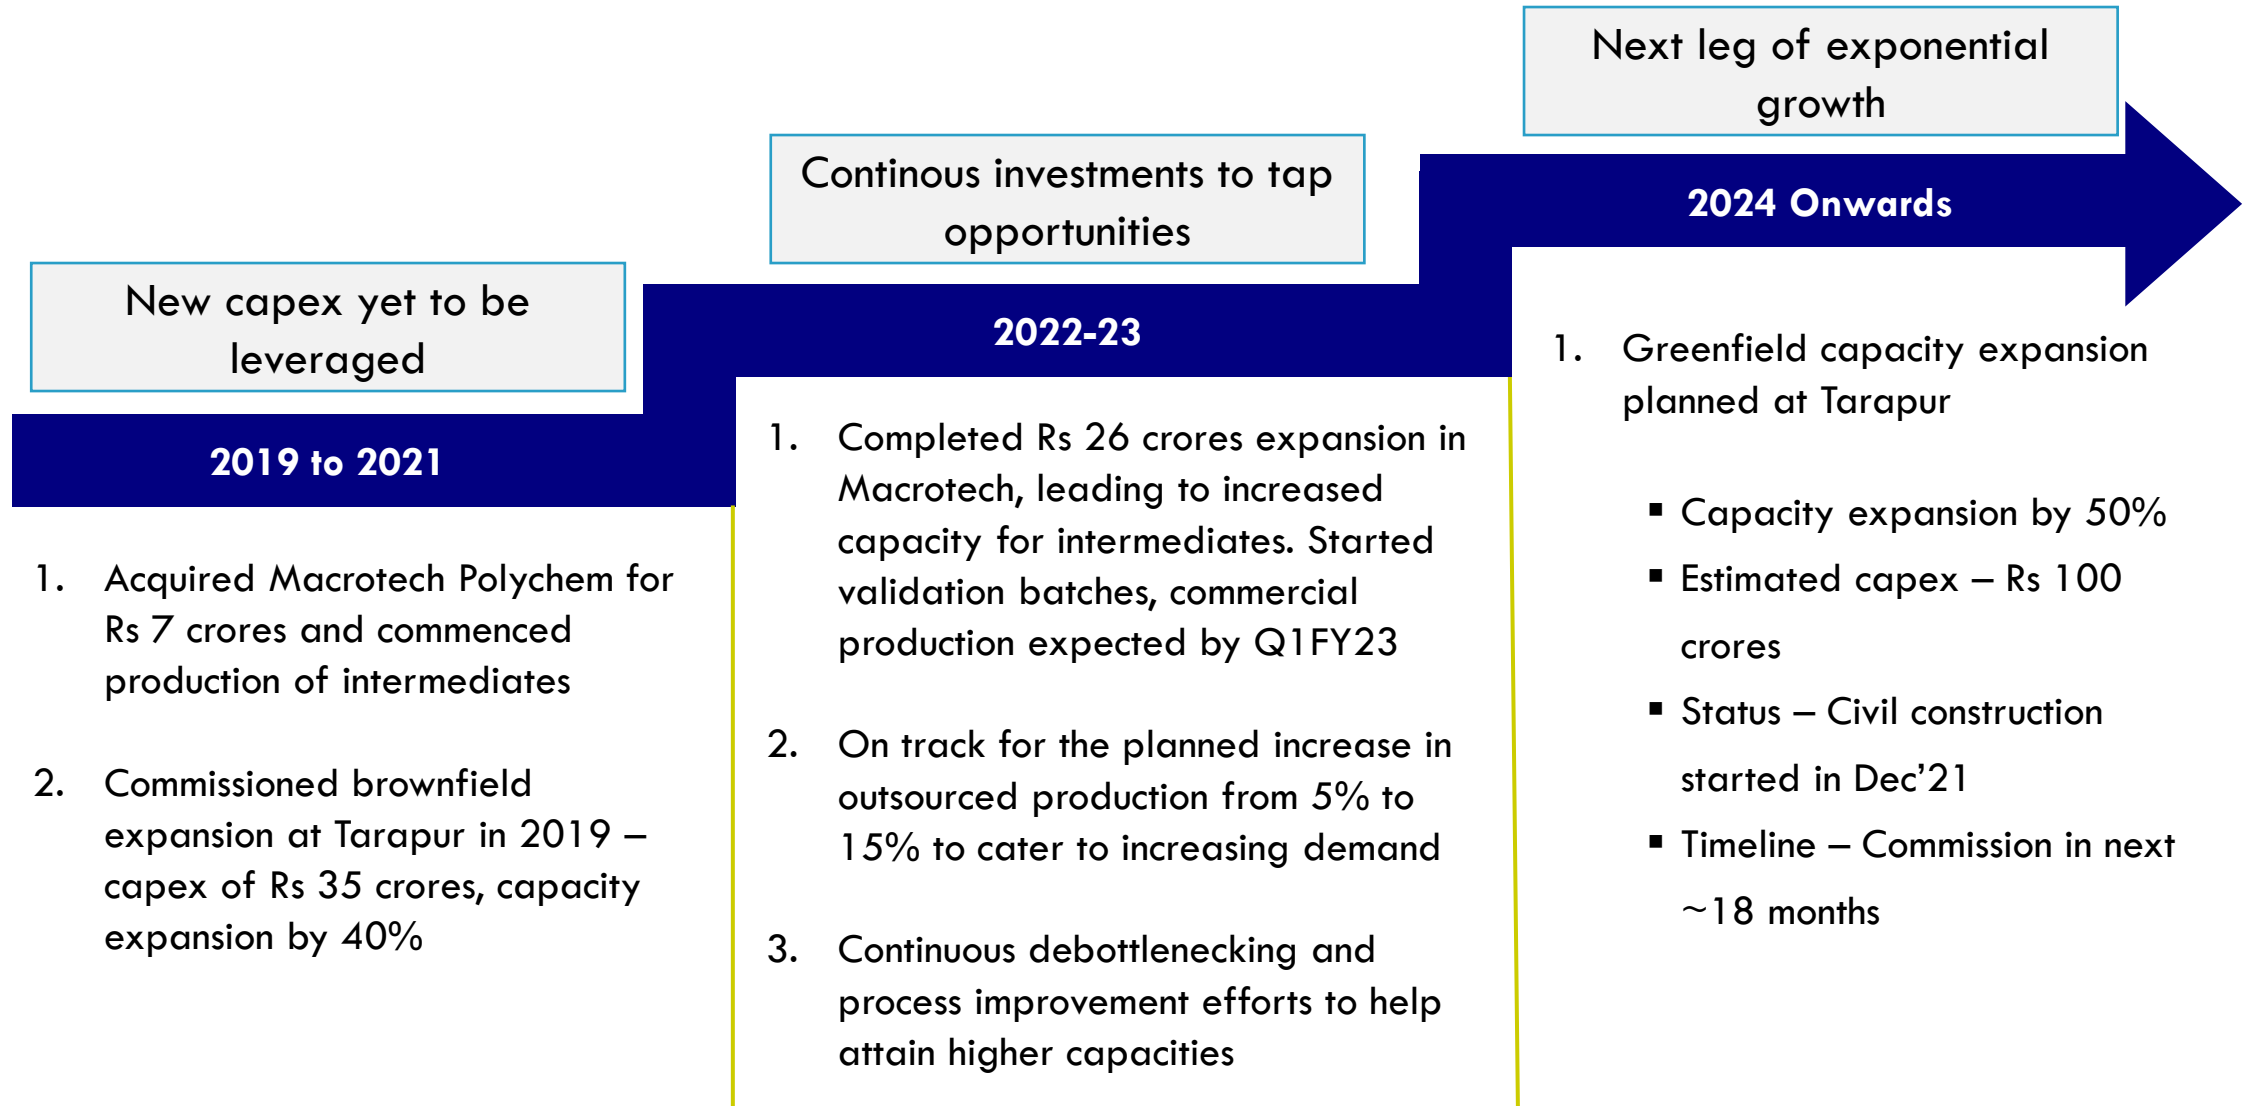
New capex yet to be leveraged

2019 to 2021

1. Acquired Macrotech Polychem for Rs 7 crores and commenced production of intermediates

2. Commissioned brownfield expansion at Tarapur in 2019 – capex of Rs 35 crores, capacity expansion by 40%

Continous investments to tap opportunities

2022-23

1. Completed Rs 26 crores expansion in Macrotech, leading to increased capacity for intermediates. Started validation batches, commercial production expected by Q1FY23

2. On track for the planned increase in outsourced production from 5% to 15% to cater to increasing demand

3. Continuous debottlenecking and process improvement efforts to help attain higher capacities

Next leg of exponential growth

2024 Onwards

1. Greenfield capacity expansion planned at Tarapur

- Capacity expansion by 50%
- Estimated capex – Rs 100 crores
- Status – Civil construction started in Dec'21
- Timeline – Commission in next ~18 months